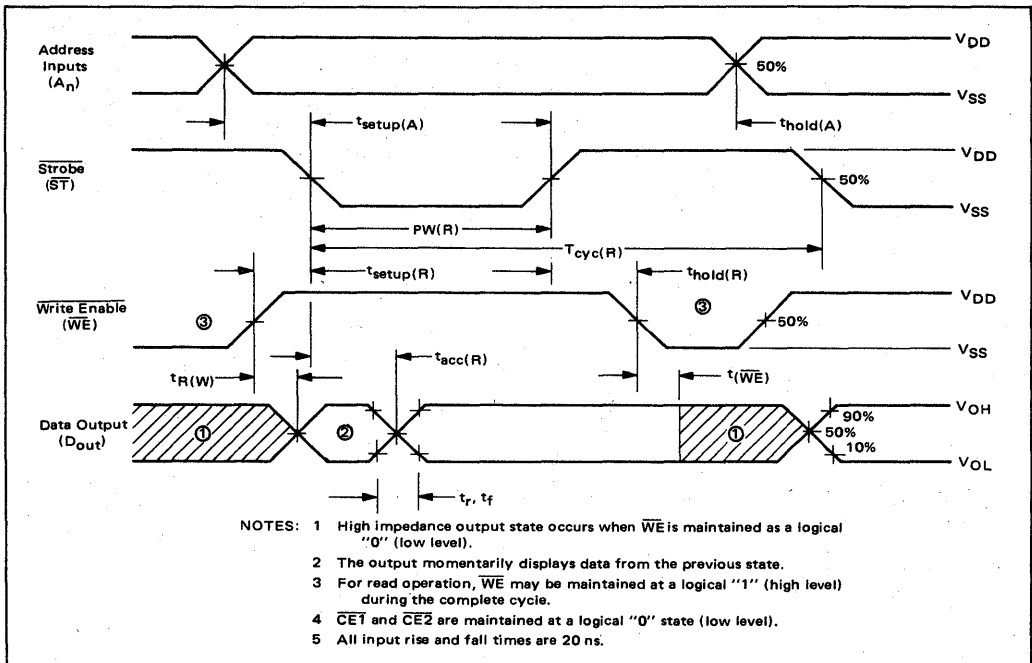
Address Inputs ($A_n$)

$V_{DD}$

50%

$V_{SS}$

$t_{setup(A)}$

$t_{hold(A)}$

$\overline{Strobe}$ ($\overline{ST}$)

$V_{DD}$

50%

$V_{SS}$

PW(R)

$T_{cyc(R)}$

$t_{setup(R)}$

$t_{hold(R)}$

$\overline{Write\ Enable}$ ($\overline{WE}$)

③

③

$V_{DD}$

50%

$V_{SS}$

$t_{acc(R)}$

$t_{R(W)}$

$t_{(\overline{WE})}$

Data Output ($D_{out}$)

①

②

①

$V_{OH}$

90%

50%

10%

$V_{OL}$

$t_r$, $t_f$

NOTES: 1 High impedance output state occurs when $\overline{WE}$ is maintained as a logical "0" (low level).

2 The output momentarily displays data from the previous state.

3 For read operation, $\overline{WE}$ may be maintained at a logical "1" (high level) during the complete cycle.

4 $\overline{CE1}$ and $\overline{CE2}$ are maintained at a logical "0" state (low level).

5 All input rise and fall times are 20 ns.